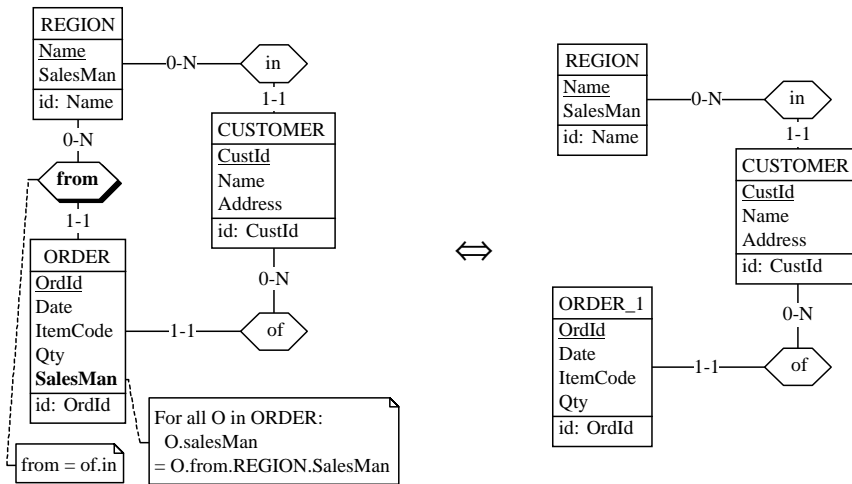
REGION
Name
SalesMan
id: Name

0-N
in
1-1

CUSTOMER
CustId
Name
Address
id: CustId

0-N
from
1-1

ORDER
OrdId
Date
ItemCode
Qty
SalesMan
id: OrdId

0-N
1-1
of

For all O in ORDER:
O.salesMan
= O.from.REGION.SalesMan

from = of.in

$\Leftrightarrow$

REGION
Name
SalesMan
id: Name

0-N
in
1-1

CUSTOMER
CustId
Name
Address
id: CustId

0-N

ORDER_1
OrdId
Date
ItemCode
Qty
id: OrdId

1-1
of